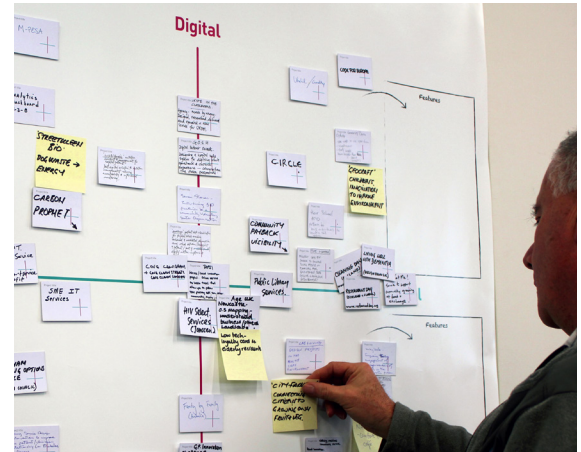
Digital

M-PESA

Analytics
dashboard
S-8

STREETLIGHTS
BIO
ROGUE
ENERGY

CARBON
PROPHET

CIRCLE

COMMUNITY
PAYBACK
UNIVERSITY

Features

CROWDSOURCE
COMMUNITY
INNOVATIONS
TO IMPROVE
ENVIRONMENT

SME IT
Services

HIV Select
Services
(Tescos)

Public Library
Services

Age UK
Newsletter

Features

CITY FARM
CONNECTING
COMMUNITY
GROWING OWN
FRUIT & VEG

Food by Family